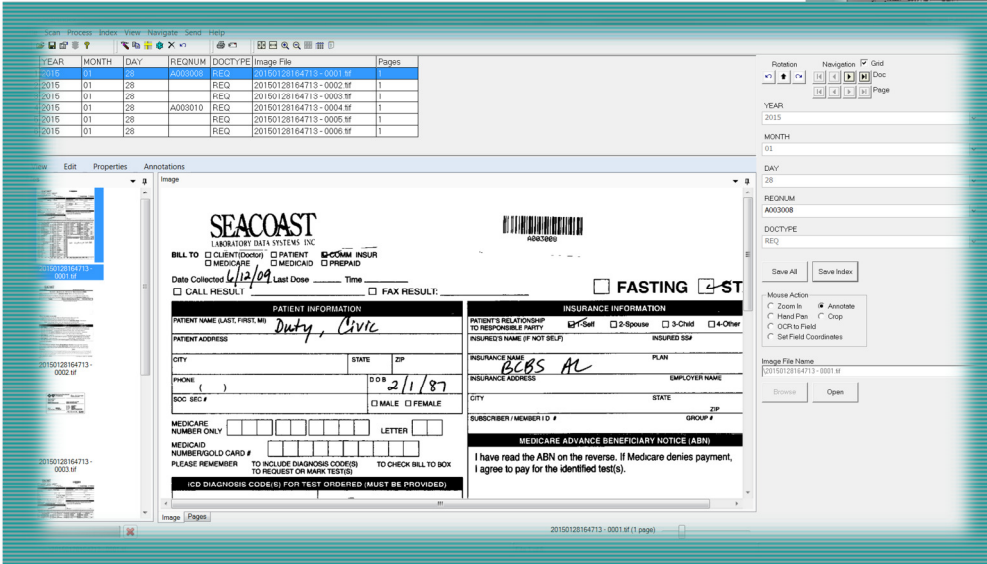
Scan Process Index View Navigate Send Help

| YEAR | MONTH | DAY | REQNUM | DOCTYPE | Image File | Pages |
|---|---|---|---|---|---|---|
| 2015 | 01 | 28 | A003008 | REQ | 20150128164713 - 0001.tif | 1 |
| 2015 | 01 | 28 | | REQ | 20150128164713 - 0002.tif | 1 |
| 2015 | 01 | 28 | | REQ | 20150128164713 - 0003.tif | 1 |
| 2015 | 01 | 28 | A003010 | REQ | 20150128164713 - 0004.tif | 1 |
| 2015 | 01 | 28 | | REQ | 20150128164713 - 0005.tif | 1 |
| 2015 | 01 | 28 | | REQ | 20150128164713 - 0006.tif | 1 |

Rotation Navigation Grid Doc Page

YEAR
2015
MONTH
01
DAY
28
REQNUM
A003008
DOCTYPE
REQ

Save All Save Index

Mouse Action
Zoom In Annotate
Hand Pan Crop
OCR to Field
Set Field Coordinates

Image File Name
\20150128164713 - 0001.tif
Browse Open

w Edit Properties Annotations

20150128164713 - 0001.tif
20150128164713 - 0002.tif
20150128164713 - 0003.tif

Image

SEACOAST
LABORATORY DATA SYSTEMS INC
A003008
BILL TO ☐ CLIENT(Doctor) ☐ PATIENT ☒ COMM INSUR ☐ MEDICARE ☐ MEDICAID ☐ PREPAID
Date Collected 6/12/09 Last Dose ______ Time ______
☐ CALL RESULT ______ ☐ FAX RESULT: ______ ☐ FASTING ☑ ST

PATIENT INFORMATION
PATIENT NAME (LAST, FIRST, MI) Duty, Civic
PATIENT ADDRESS
CITY STATE ZIP
PHONE ( ) DOB 2/1/87
SOC SEC # ☐ MALE ☐ FEMALE
MEDICARE NUMBER ONLY LETTER
MEDICAID NUMBER/GOLD CARD #
PLEASE REMEMBER TO INCLUDE DIAGNOSIS CODE(S) TO REQUEST OR MARK TEST(S) TO CHECK BILL TO BOX
ICD DIAGNOSIS CODE(S) FOR TEST ORDERED (MUST BE PROVIDED)

INSURANCE INFORMATION
PATIENT'S RELATIONSHIP TO RESPONSIBLE PARTY ☑ 1-Self ☐ 2-Spouse ☐ 3-Child ☐ 4-Other
INSURED'S NAME (IF NOT SELF) INSURED SS#
INSURANCE NAME BCBS AL PLAN
INSURANCE ADDRESS EMPLOYER NAME
CITY STATE ZIP
SUBSCRIBER / MEMBER I D # GROUP #
MEDICARE ADVANCE BENEFICIARY NOTICE (ABN)
I have read the ABN on the reverse. If Medicare denies payment, I agree to pay for the identified test(s).

Image Pages

20150128164713 - 0001.tif (1 page)